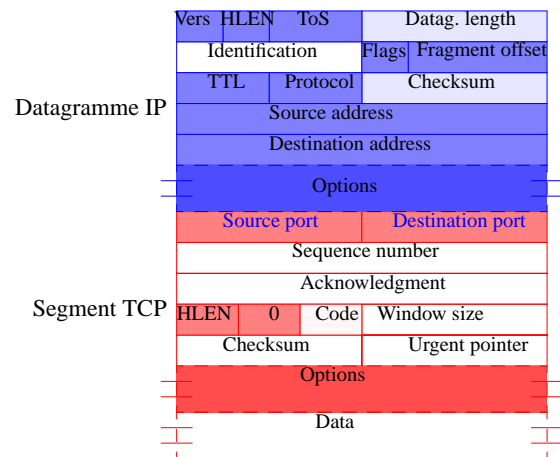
Datagramme IP

| Vers | HLEN | ToS | Datag. length |
|---|---|---|---|
| Identification | | Flags | Fragment offset |
| TTL | Protocol | Checksum | |
| Source address | | | |
| Destination address | | | |
| Options | | | |

Segment TCP

| Source port | | | Destination port |
|---|---|---|---|
| Sequence number | | | |
| Acknowledgment | | | |
| HLEN | 0 | Code | Window size |
| Checksum | | | Urgent pointer |
| Options | | | |
| Data | | | |